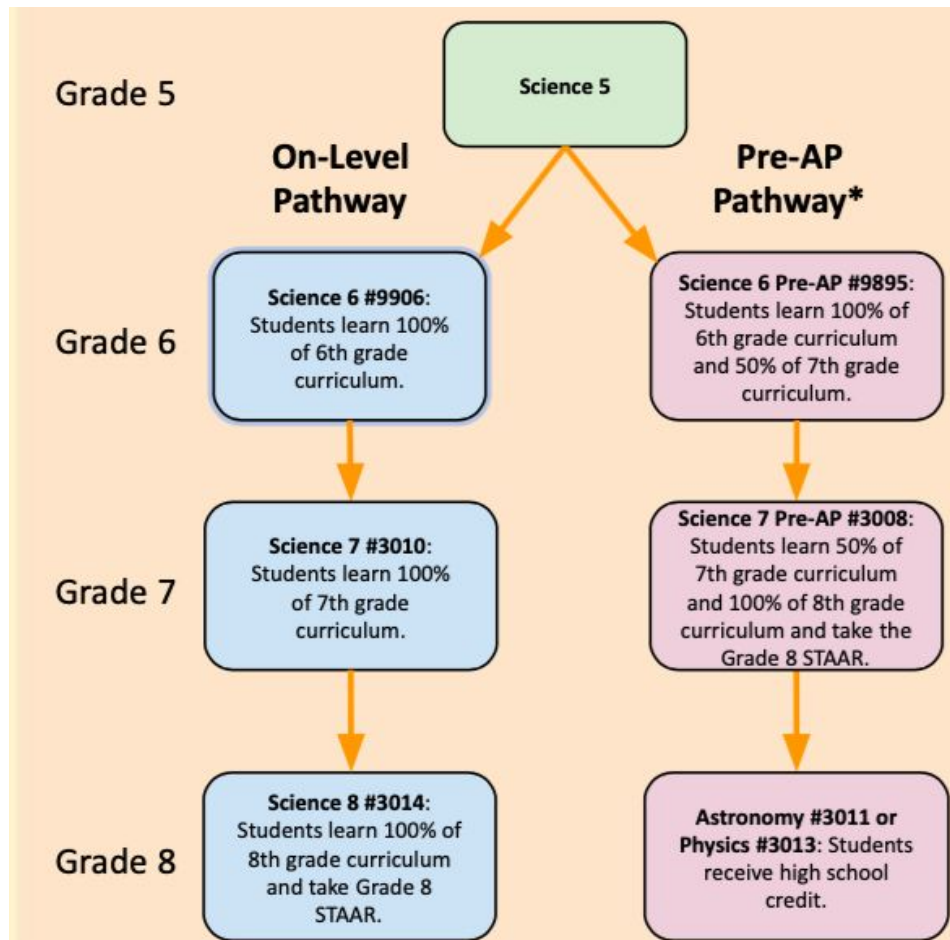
Grade 5

Science 5

On-Level Pathway

Pre-AP Pathway*

Grade 6

Science 6 #9906: Students learn 100% of 6th grade curriculum.

Science 6 Pre-AP #9895: Students learn 100% of 6th grade curriculum and 50% of 7th grade curriculum.

Grade 7

Science 7 #3010: Students learn 100% of 7th grade curriculum.

Science 7 Pre-AP #3008: Students learn 50% of 7th grade curriculum and 100% of 8th grade curriculum and take the Grade 8 STAAR.

Grade 8

Science 8 #3014: Students learn 100% of 8th grade curriculum and take Grade 8 STAAR.

Astronomy #3011 or Physics #3013: Students receive high school credit.